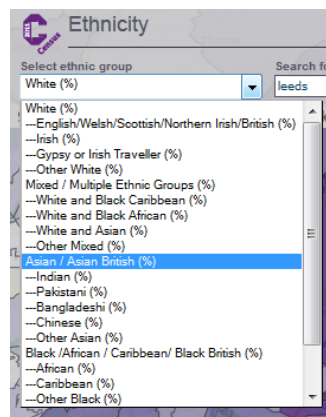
2011 Census

Ethnicity

Select ethnic group

White (%)

Search fo

leeds

White (%)
---English/Welsh/Scottish/Northern Irish/British (%)
---Irish (%)
---Gypsy or Irish Traveller (%)
---Other White (%)
Mixed / Multiple Ethnic Groups (%)
---White and Black Caribbean (%)
---White and Black African (%)
---White and Asian (%)
---Other Mixed (%)
Asian / Asian British (%)
---Indian (%)
---Pakistani (%)
---Bangladeshi (%)
---Chinese (%)
---Other Asian (%)
Black /African / Caribbean/ Black British (%)
---African (%)
---Caribbean (%)
---Other Black (%)